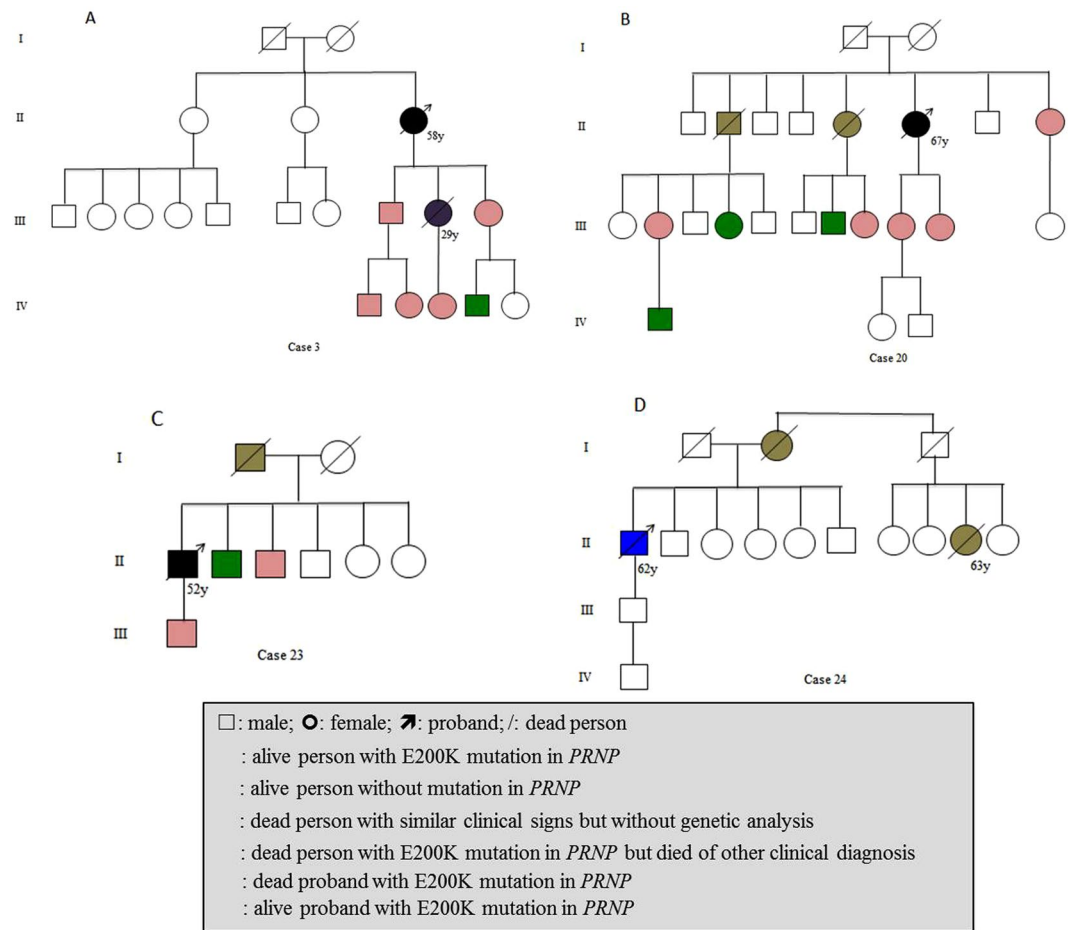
A

I

II

58y

III

29y

IV

Case 3

B

I

II

67y

III

IV

Case 20

C

I

II

52y

III

Case 23

D

I

II

62y

63y

III

IV

Case 24

□: male; ○: female; ↗: proband; /: dead person

: alive person with E200K mutation in *PRNP*

: alive person without mutation in *PRNP*

: dead person with similar clinical signs but without genetic analysis

: dead person with E200K mutation in *PRNP* but died of other clinical diagnosis

: dead proband with E200K mutation in *PRNP*

: alive proband with E200K mutation in *PRNP*